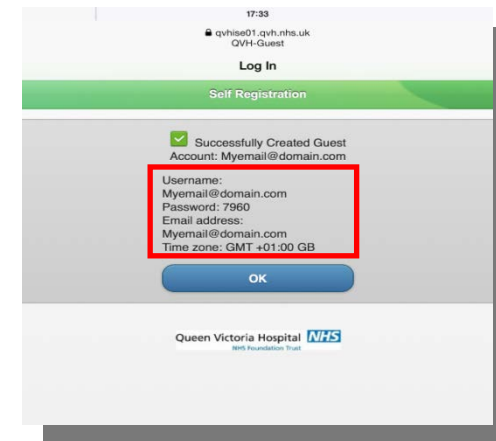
17:33
qvhise01.qvh.nhs.uk
QVH-Guest

Log In

Self Registration

Successfully Created Guest Account: Myemail@domain.com

Username:
Myemail@domain.com
Password: 7960
Email address:
Myemail@domain.com
Time zone: GMT +01:00 GB

OK

Queen Victoria Hospital NHS
NHS Foundation Trust